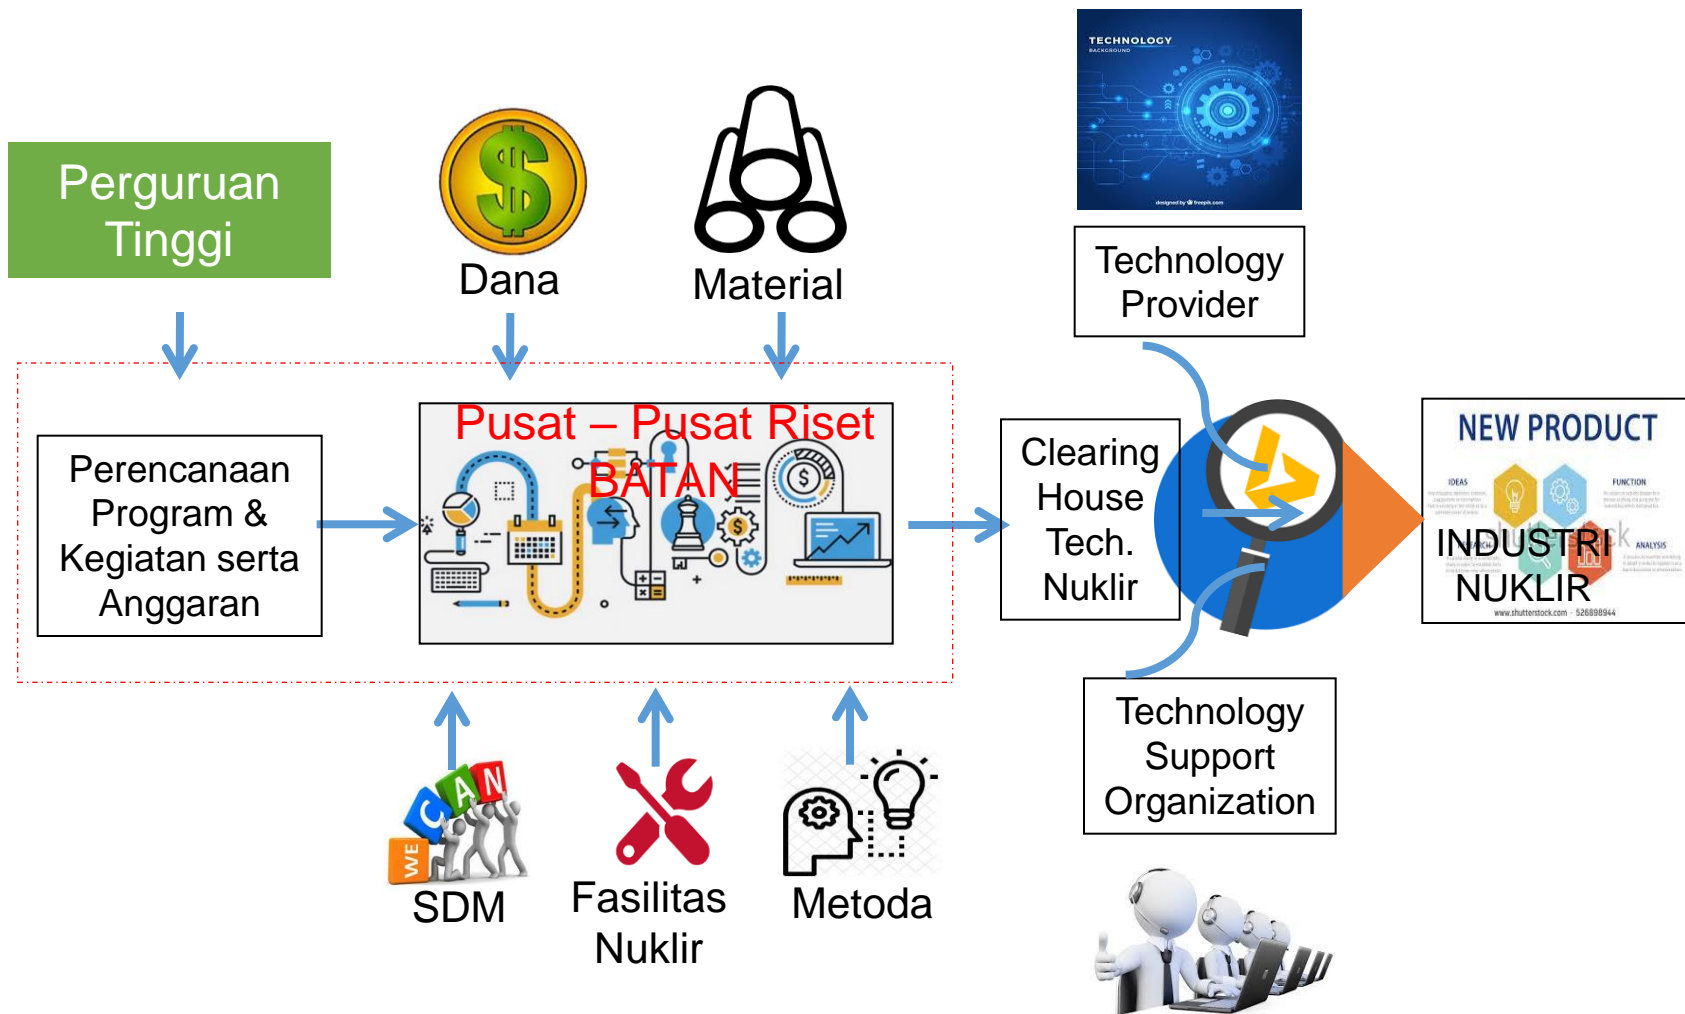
Perguruan Tinggi

Dana

Material

TECHNOLOGY BACKGROUND

designed by freepik.com

Technology Provider

Perencanaan Program & Kegiatan serta Anggaran

Pusat – Pusat Riset BATAN

Clearing House Tech. Nuklir

NEW PRODUCT

IDEAS

FUNCTION

ANALYSIS

INDUSTRI NUKLIR

www.shutterstock.com · 526898944

Technology Support Organization

WE CAN

SDM

Fasilitas Nuklir

Metoda